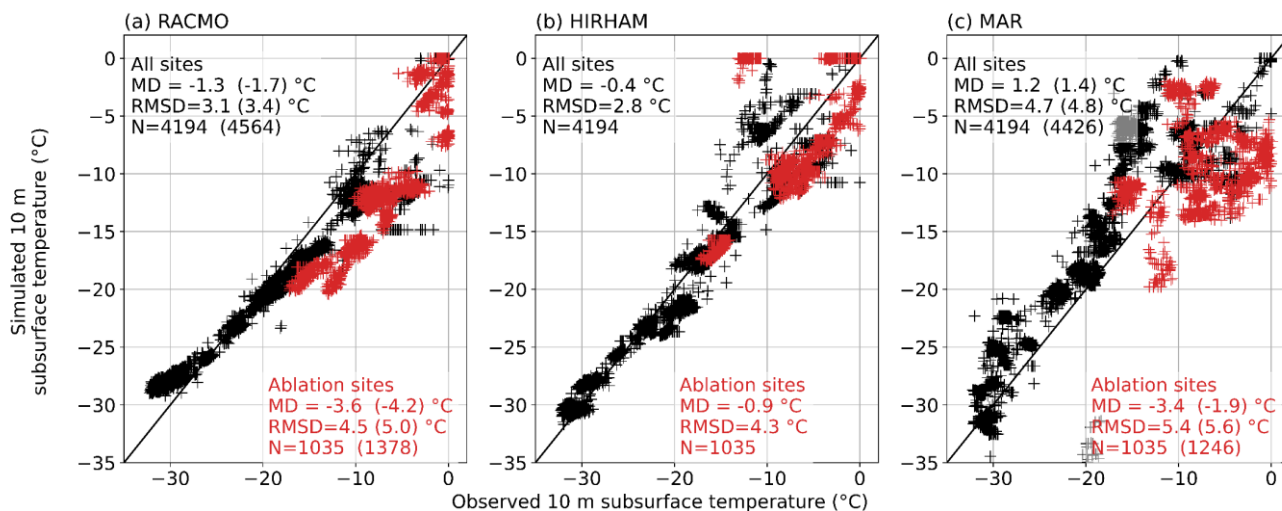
(a) RACMO

All sites
MD = -1.3 (-1.7) °C
RMSD=3.1 (3.4) °C
N=4194 (4564)

Ablation sites
MD = -3.6 (-4.2) °C
RMSD=4.5 (5.0) °C
N=1035 (1378)

(b) HIRHAM

All sites
MD = -0.4 °C
RMSD=2.8 °C
N=4194

Ablation sites
MD = -0.9 °C
RMSD=4.3 °C
N=1035

(c) MAR

All sites
MD = 1.2 (1.4) °C
RMSD=4.7 (4.8) °C
N=4194 (4426)

Ablation sites
MD = -3.4 (-1.9) °C
RMSD=5.4 (5.6) °C
N=1035 (1246)

Simulated 10 m subsurface temperature (°C)

0
-5
-10
-15
-20
-25
-30
-35

-30 -20 -10 0
-30 -20 -10 0
-30 -20 -10 0

Observed 10 m subsurface temperature (°C)